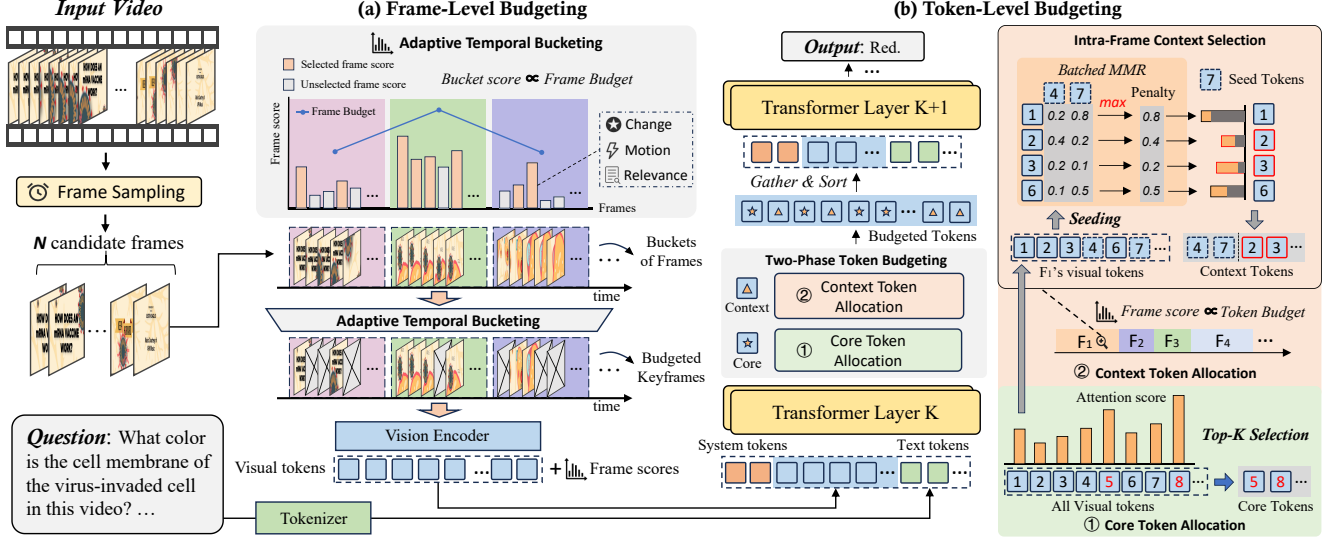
Input Video

Frame Sampling

N candidate frames

(a) Frame-Level Budgeting

Adaptive Temporal Bucketing

Selected frame score
Unselected frame score

Bucket score ∝ Frame Budget

Frame Budget

Frame score

Change
Motion
Relevance

Frames

Buckets of Frames

time

Adaptive Temporal Bucketing

Budgeted Keyframes

time

Vision Encoder

Visual tokens

+ Frame scores

Question: What color is the cell membrane of the virus-invaded cell in this video? …

Tokenizer

(b) Token-Level Budgeting

Output: Red.

…

Transformer Layer K+1

Gather & Sort

Budgeted Tokens

Two-Phase Token Budgeting

Context

② Context Token Allocation

Core

① Core Token Allocation

Transformer Layer K

System tokens

Text tokens

Intra-Frame Context Selection

Batched MMR

4 7

max

Penalty

7 Seed Tokens

| 1 | 0.2 | 0.8 | 0.8 | 1 |
|---|---|---|---|---|
| 2 | 0.4 | 0.7 | 0.4 | 2 |
| 3 | 0.2 | 0.1 | 0.2 | 3 |
| 6 | 0.1 | 0.5 | 0.5 | 6 |

Seeding

1 2 3 4 6 7 …

F₁'s visual tokens

4 7 2 3 …

Context Tokens

Frame score ∝ Token Budget

F₁ F₂ F₃ F₄ …

② Context Token Allocation

Attention score

Top-K Selection

1 2 3 4 5 6 7 8 …

All Visual tokens

5 8 …

Core Tokens

① Core Token Allocation